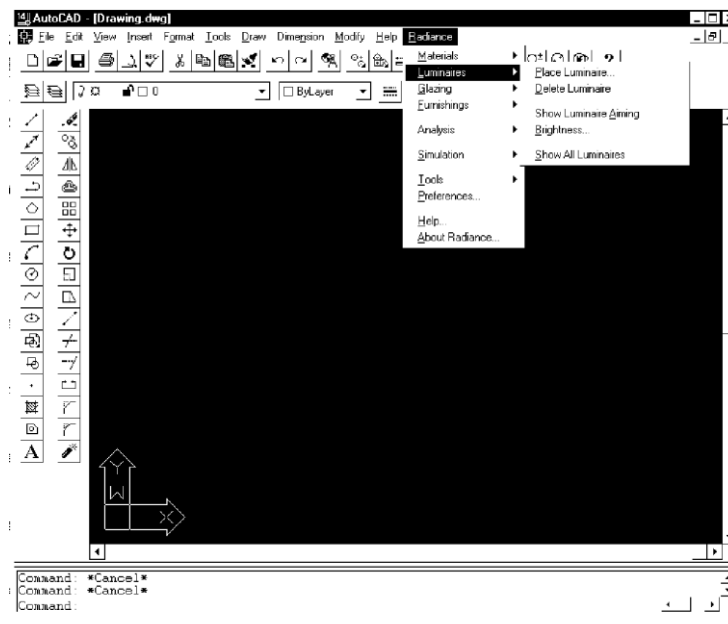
AutoCAD - [Drawing.dwg]

File Edit View Insert Format Tools Draw Dimension Modify Help Radiance

ByLayer

Materials
Luminaires
Glazing
Furnishings
Analysis
Simulation
Tools
Preferences...
Help...
About Radiance...

Place Luminaire...
Delete Luminaire
Show Luminaire Aiming
Brightness...
Show All Luminaires

Y
W
X

Command: *Cancel*
Command: *Cancel*
Command: